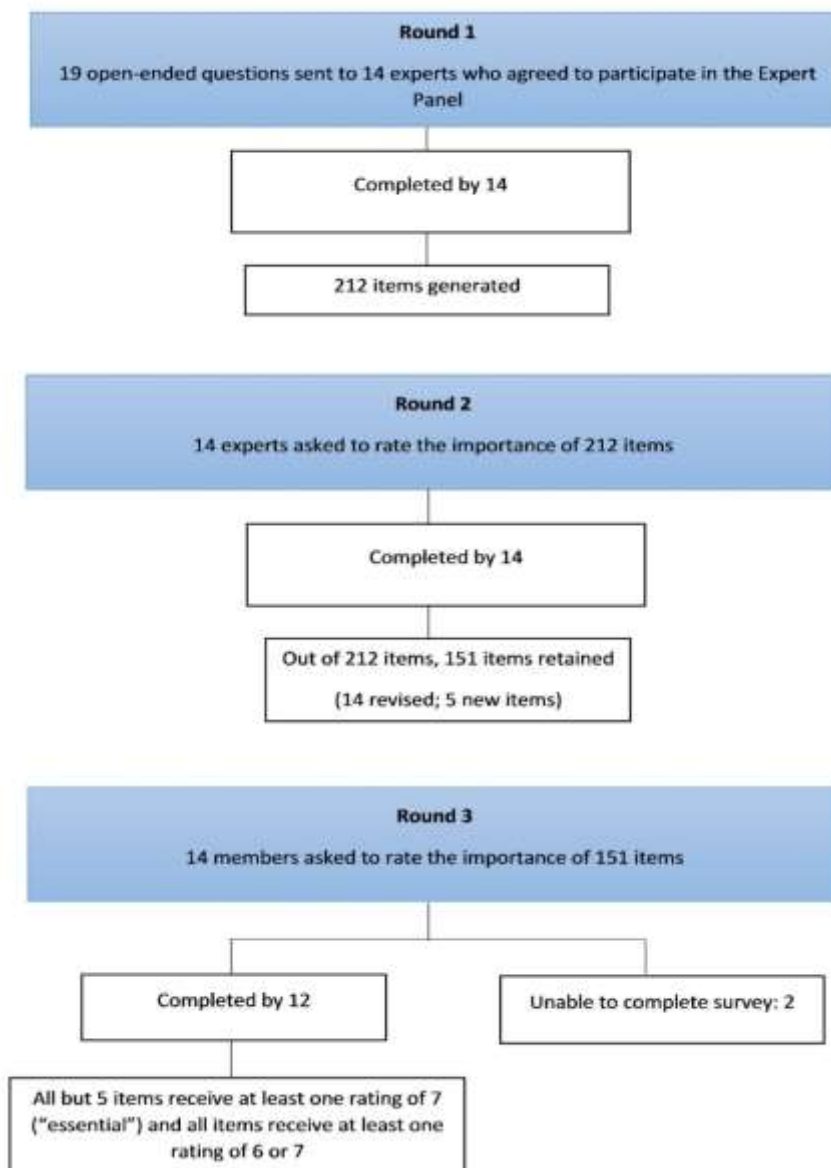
Round 1

19 open-ended questions sent to 14 experts who agreed to participate in the Expert Panel

Completed by 14

212 items generated

Round 2

14 experts asked to rate the importance of 212 items

Completed by 14

Out of 212 items, 151 items retained

(14 revised; 5 new items)

Round 3

14 members asked to rate the importance of 151 items

Completed by 12

Unable to complete survey: 2

All but 5 items receive at least one rating of 7 ("essential") and all items receive at least one rating of 6 or 7